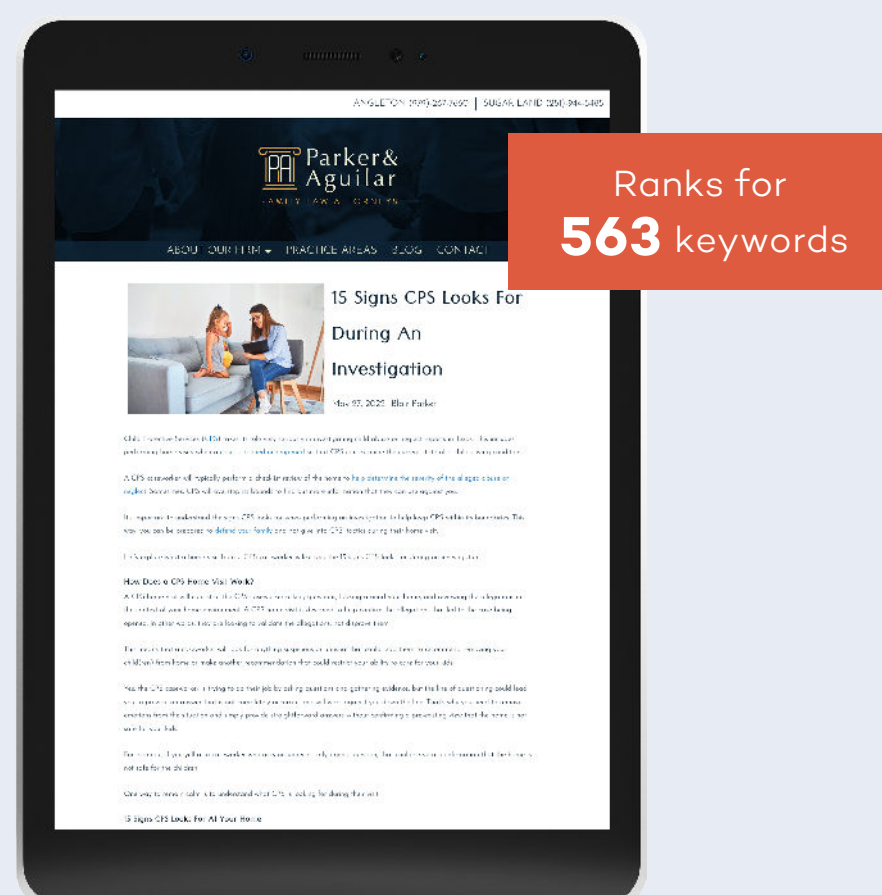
ANGLETON (979) 267-3690 | SUGAR LAND (281) 944-5485

Parker& Aguilar

FAMILY LAW ATTORNEYS

ABOUT OUR FIRM PRACTICE AREAS BLOG CONTACT

Ranks for
563 keywords

15 Signs CPS Looks For During An Investigation

May 27, 2020 Blair Parker

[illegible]

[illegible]

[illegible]

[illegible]

How Does a CPS Home Visit Work?

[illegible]

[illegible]

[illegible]

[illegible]

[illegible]

15 Signs CPS Looks For At Your Home